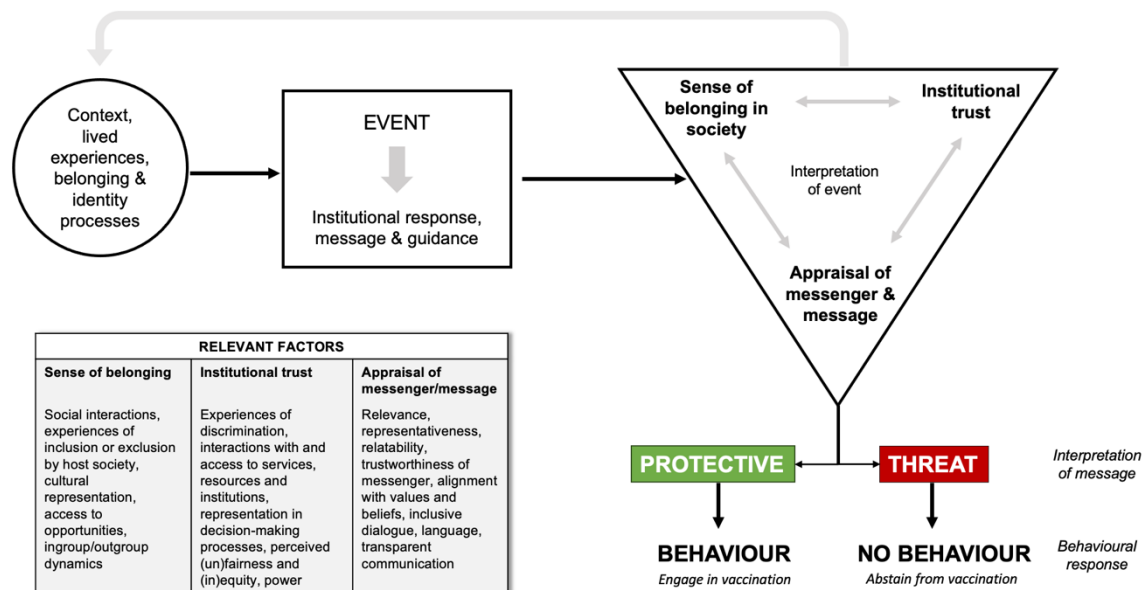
Context, lived experiences, belonging & identity processes

EVENT

Institutional response, message & guidance

Sense of belonging in society

Institutional trust

Interpretation of event

Appraisal of messenger & message

| RELEVANT FACTORS | | |
|---|---|---|
| Sense of belonging | Institutional trust | Appraisal of messenger/message |
| Social interactions, experiences of inclusion or exclusion by host society, cultural representation, access to opportunities, ingroup/outgroup dynamics | Experiences of discrimination, interactions with and access to services, resources and institutions, representation in decision-making processes, perceived (un)fairness and (in)equity, power | Relevance, representativeness, relatability, trustworthiness of messenger, alignment with values and beliefs, inclusive dialogue, language, transparent communication |

PROTECTIVE

THREAT

Interpretation of message

BEHAVIOUR
Engage in vaccination

NO BEHAVIOUR
Abstain from vaccination

Behavioural response